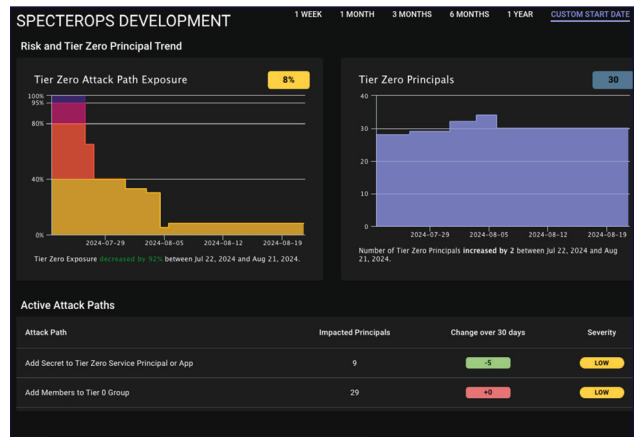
SPECTEROPS DEVELOPMENT

1 WEEK 1 MONTH 3 MONTHS 6 MONTHS 1 YEAR CUSTOM START DATE

Risk and Tier Zero Principal Trend

Tier Zero Attack Path Exposure 8%

100%
95%
80%
40%
0%

2024-07-29 2024-08-05 2024-08-12 2024-08-19

Tier Zero Exposure decreased by 92% between Jul 22, 2024 and Aug 21, 2024.

Tier Zero Principals 30

40
30
20
10
0

2024-07-29 2024-08-05 2024-08-12 2024-08-19

Number of Tier Zero Principals increased by 2 between Jul 22, 2024 and Aug 21, 2024.

Active Attack Paths

| Attack Path | Impacted Principals | Change over 30 days | Severity |
|---|---|---|---|
| Add Secret to Tier Zero Service Principal or App | 9 | -5 | LOW |
| Add Members to Tier 0 Group | 29 | +0 | LOW |